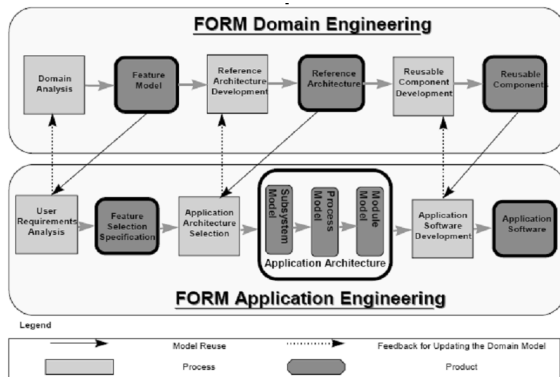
FORM Domain Engineering

Domain Analysis

Feature Model

Reference Architecture Development

Reference Architecture

Reusable Component Development

Reusable Components

User Requirements Analysis

Feature Selection Specification

Application Architecture Selection

Subsystem Model

Process Model

Module Model

Application Architecture

Application Software Development

Application Software

FORM Application Engineering

Legend

Model Reuse

Feedback for Updating the Domain Model

Process

Product